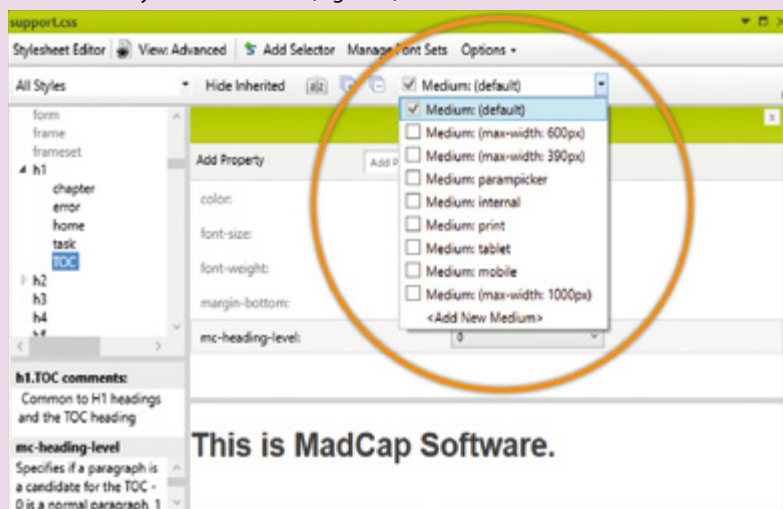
support.css

Stylesheet Editor | View: Advanced | Add Selector | Manage Font Sets | Options ▾

All Styles | Hide Inherited | Medium: (default)

form
frame
frameset
h1
chapter
error
home
task
TOC
h2
h3
h4

Add Property | Add P

color:
font-size:
font-weight:
margin-bottom:
mc-heading-level: | 0

Medium: (default)
Medium: (max-width: 600px)
Medium: (max-width: 390px)
Medium: parampicker
Medium: internal
Medium: print
Medium: tablet
Medium: mobile
Medium: (max-width: 1000px)
<Add New Medium>

h1.TOC comments:
Common to H1 headings and the TOC heading

mc-heading-level
Specifies if a paragraph is a candidate for the TOC - 0 is a normal paragraph, 1

This is MadCap Software.